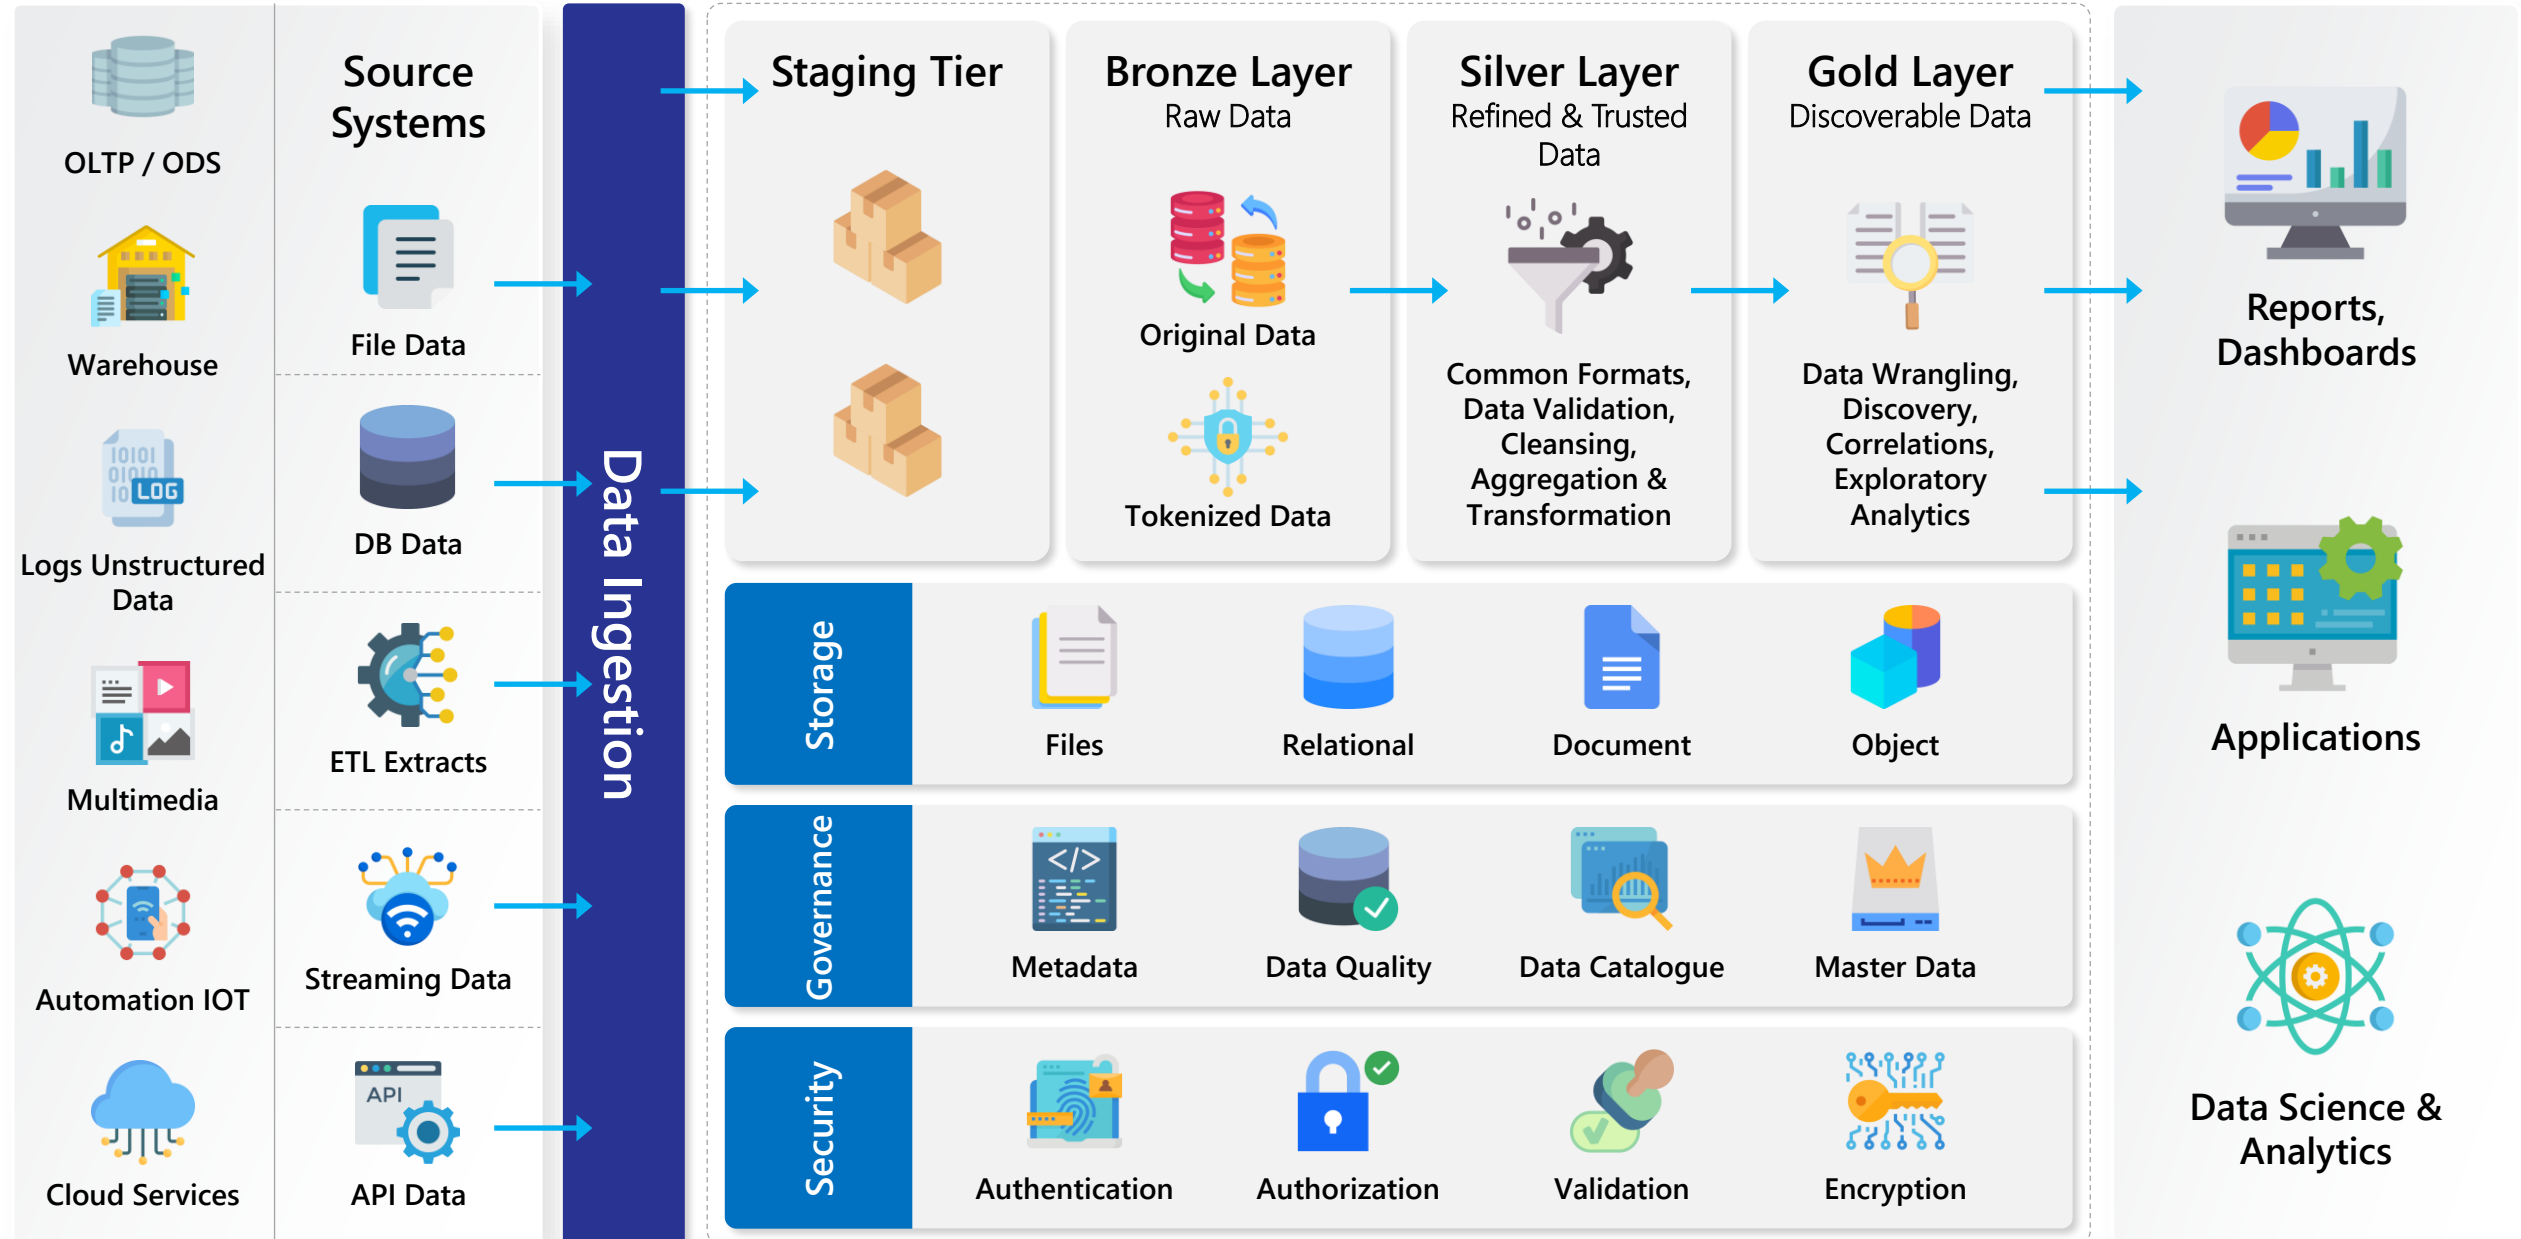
OLTP / ODS

Warehouse

1010 0101 10 LOG

Logs Unstructured Data

Multimedia

Automation IOT

Cloud Services

Source Systems

File Data

DB Data

ETL Extracts

Streaming Data

API

API Data

Data Ingestion

Staging Tier

Bronze Layer
Raw Data

Original Data

Tokenized Data

Silver Layer
Refined & Trusted Data

Common Formats, Data Validation, Cleansing, Aggregation & Transformation

Gold Layer
Discoverable Data

Data Wrangling, Discovery, Correlations, Exploratory Analytics

Storage

Files

Relational

Document

Object

Governance

Metadata

Data Quality

Data Catalogue

Master Data

Security

Authentication

Authorization

Validation

Encryption

Reports, Dashboards

Applications

Data Science & Analytics